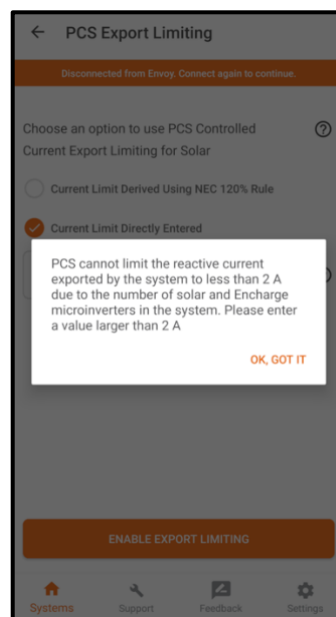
PCS Export Limiting

Disconnected from Envoy. Connect again to continue.

Choose an option to use PCS Controlled Current Export Limiting for Solar

Current Limit Derived Using NEC 120% Rule

Current Limit Directly Entered

PCS cannot limit the reactive current exported by the system to less than 2 A due to the number of solar and Encharge microinverters in the system. Please enter a value larger than 2 A

OK, GOT IT

ENABLE EXPORT LIMITING

Systems
Support
Feedback
Settings